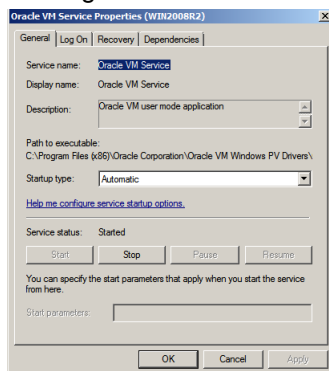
Oracle VM Service Properties (WIN2008R2)

General | Log On | Recovery | Dependencies

Service name: Oracle VM Service

Display name: Oracle VM Service

Description: Oracle VM user mode application

Path to executable:
C:\Program Files (x86)\Oracle Corporation\Oracle VM Windows PV Drivers\

Startup type: Automatic

Help me configure service startup options.

Service status: Started

Start | Stop | Pause | Resume

You can specify the start parameters that apply when you start the service from here.

Start parameters:

OK | Cancel | Apply